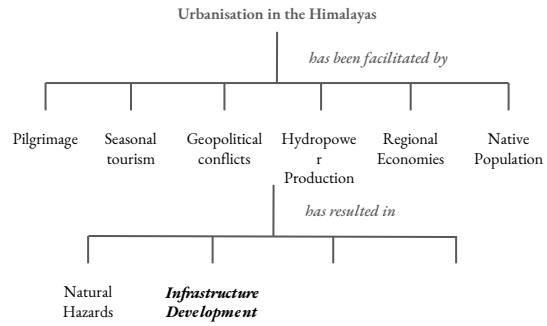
Urbanisation in the Himalayas

has been facilitated by

Pilgrimage

Seasonal tourism

Geopolitical conflicts

Hydropower Production

Regional Economies

Native Population

has resulted in

Natural Hazards

Infrastructure Development